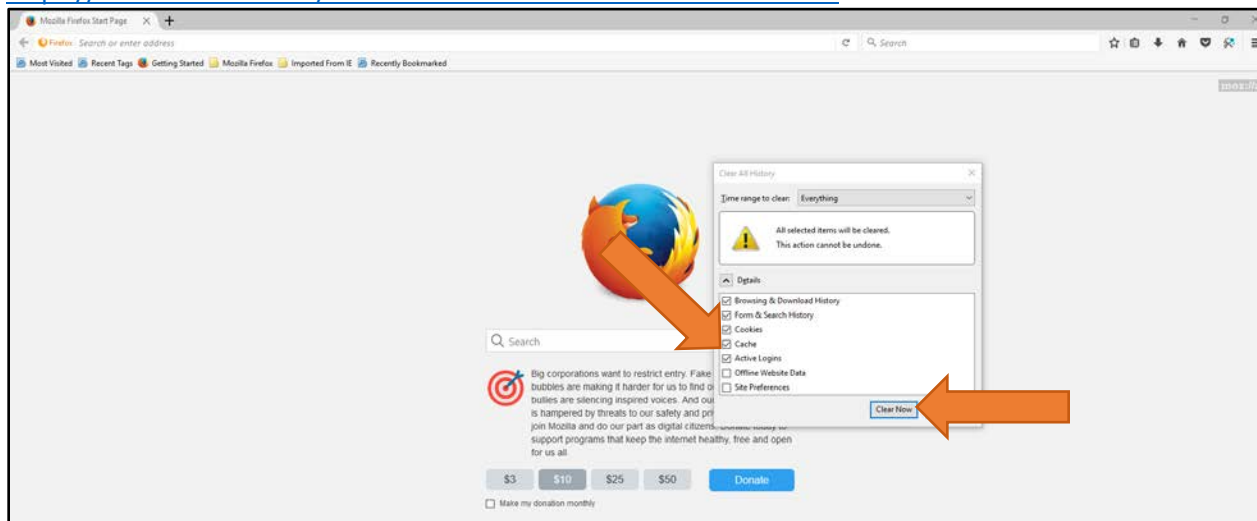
Mozilla Firefox Start Page

Firefox Search or enter address

Search

Most Visited Recent Tags Getting Started Mozilla Firefox Imported From IE Recently Bookmarked

Clear All History

Time range to clear: Everything

All selected items will be cleared.
This action cannot be undone.

Details

Browsing & Download History
Form & Search History
Cookies
Cache
Active Logins
Offline Website Data
Site Preferences

Clear Now

Search

Big corporations want to restrict entry. Fake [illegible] bubbles are making it harder for us to find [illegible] bullies are silencing inspired voices. And ou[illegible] is hampered by threats to our safety and pri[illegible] join Mozilla and do our part as digital citizens. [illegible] support programs that keep the internet healthy, free and open for us all

$3 $10 $25 $50 Donate

Make my donation monthly